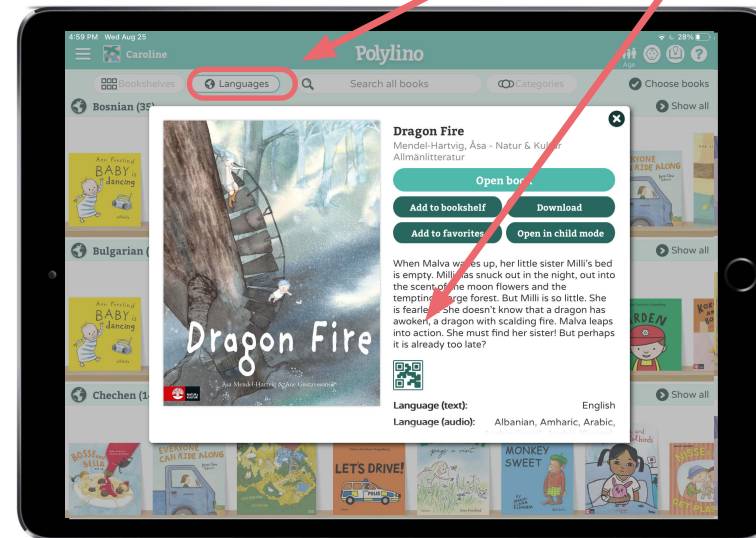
4:59 PM Wed Aug 25
28%

Caroline

Polylino

Age

Bookshelves
Languages
Search all books
Categories
Choose books

Bosnian (35)
Show all

Ann Forslind
BABY is dancing

Bulgarian (
Show all

Ann Forslind
BABY is dancing

Chechen (14
Show all

EVERYONE CAN RIDE ALONG
LET'S DRIVE!
MONKEY SWEET

Dragon Fire
Mendel-Hartvig, Åsa - Natur & Kultur Allmänlitteratur

Open book
Add to bookshelf
Download
Add to favorites
Open in child mode

When Malva wakes up, her little sister Milli's bed is empty. Milli has snuck out in the night, out into the scent of the moon flowers and the tempting large forest. But Milli is so little. She is fearless. She doesn't know that a dragon has awoken, a dragon with scalding fire. Malva leaps into action. She must find her sister! But perhaps it is already too late?

Language (text): English
Language (audio): Albanian, Amharic, Arabic,

Dragon Fire
Åsa Mendel-Hartvig & Ann Gustavsson